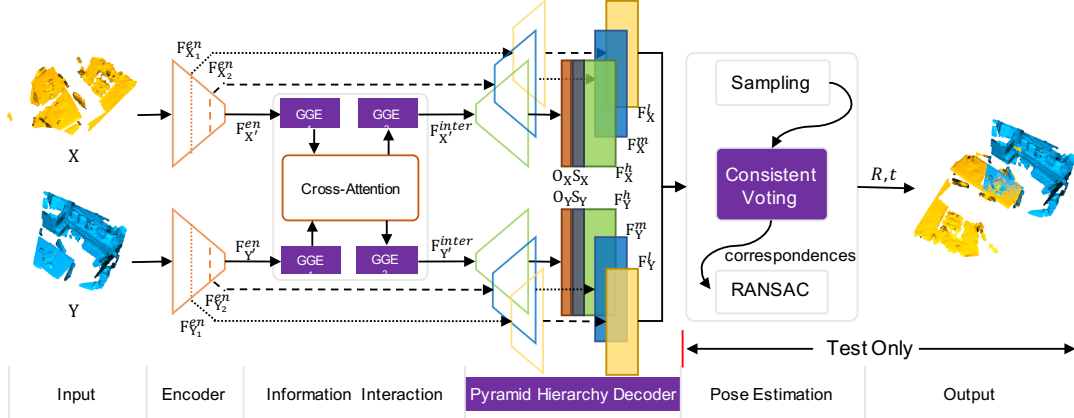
X

Y

$F_{X_1}^{en}$

$F_{X_2}^{en}$

$F_{X'}^{en}$

$F_{Y'}^{en}$

$F_{Y_2}^{en}$

$F_{Y_1}^{en}$

GGE

GGE

Cross-Attention

GGE

GGE

$F_{X'}^{inter}$

$F_{Y'}^{inter}$

$F_X^l$

$F_X^m$

$F_X^h$

$O_X S_X$

$O_Y S_Y$

$F_Y^h$

$F_Y^m$

$F_Y^l$

Sampling

Consistent Voting

correspondences

RANSAC

$R, t$

Test Only

| Input | Encoder | Information Interaction | Pyramid Hierarchy Decoder | Pose Estimation | Output |
|---|---|---|---|---|---|